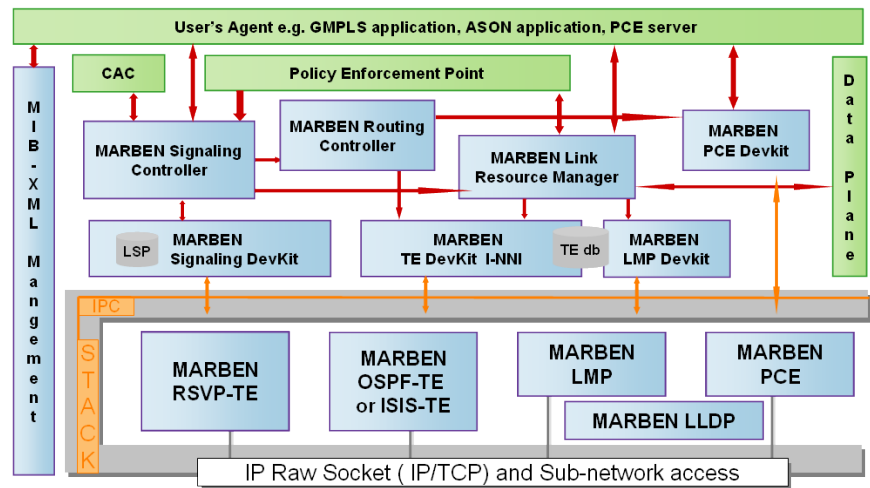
User's Agent e.g. GMPLS application, ASON application, PCE server

MIB-XML Mangement

CAC

Policy Enforcement Point

Data Plane

MARBEN Signaling Controller

MARBEN Routing Controller

MARBEN Link Resource Manager

MARBEN PCE Devkit

LSP

MARBEN Signaling DevKit

MARBEN TE DevKit I-NNI

TE db

MARBEN LMP Devkit

IPC

STACK

MARBEN RSVP-TE

MARBEN OSPF-TE or ISIS-TE

MARBEN LMP

MARBEN PCE

MARBEN LLDP

IP Raw Socket ( IP/TCP) and Sub-network access